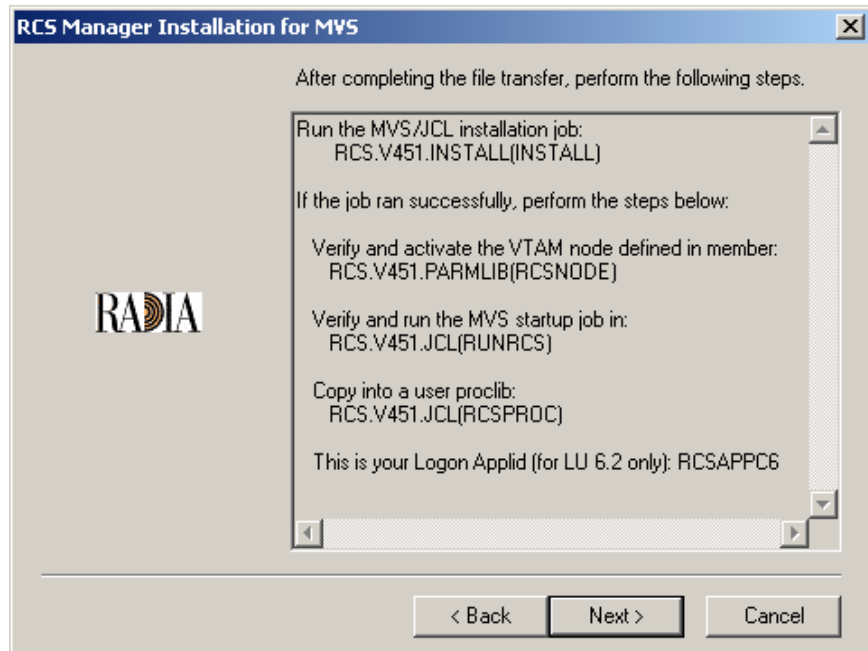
RCS Manager Installation for MVS

×

After completing the file transfer, perform the following steps.

RADIA

Run the MVS/JCL installation job:
RCS.V451.INSTALL(INSTALL)

If the job ran successfully, perform the steps below:

Verify and activate the VTAM node defined in member:
RCS.V451.PARMLIB(RCSNODE)

Verify and run the MVS startup job in:
RCS.V451.JCL(RUNRCS)

Copy into a user proclib:
RCS.V451.JCL(RCSPROC)

This is your Logon Applid (for LU 6.2 only): RCSAPPC6

< Back   Next >   Cancel